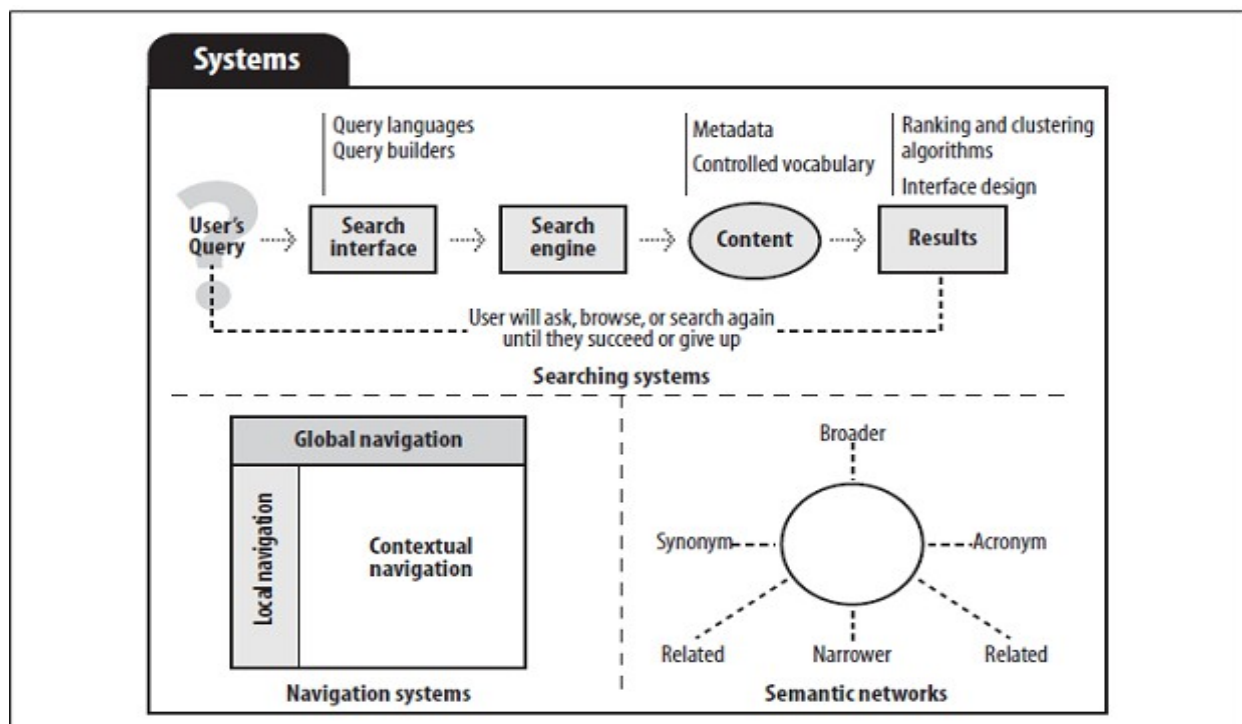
Systems

Query languages
Query builders

Metadata
Controlled vocabulary

Ranking and clustering algorithms
Interface design

User's Query

Search interface

Search engine

Content

Results

User will ask, browse, or search again until they succeed or give up

Searching systems

Global navigation

Local navigation

Contextual navigation

Navigation systems

Broader

Synonym

Acronym

Related

Narrower

Related

Semantic networks